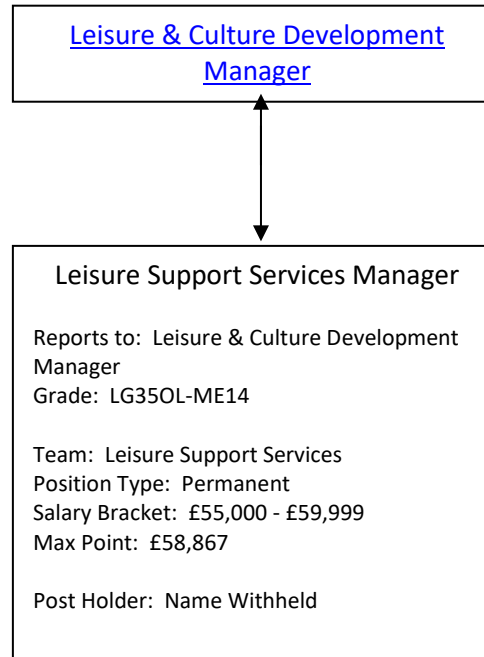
Leisure & Culture Development Manager

Leisure Support Services Manager

Reports to: Leisure & Culture Development Manager
Grade: LG35OL-ME14

Team: Leisure Support Services
Position Type: Permanent
Salary Bracket: £55,000 - £59,999
Max Point: £58,867

Post Holder: Name Withheld